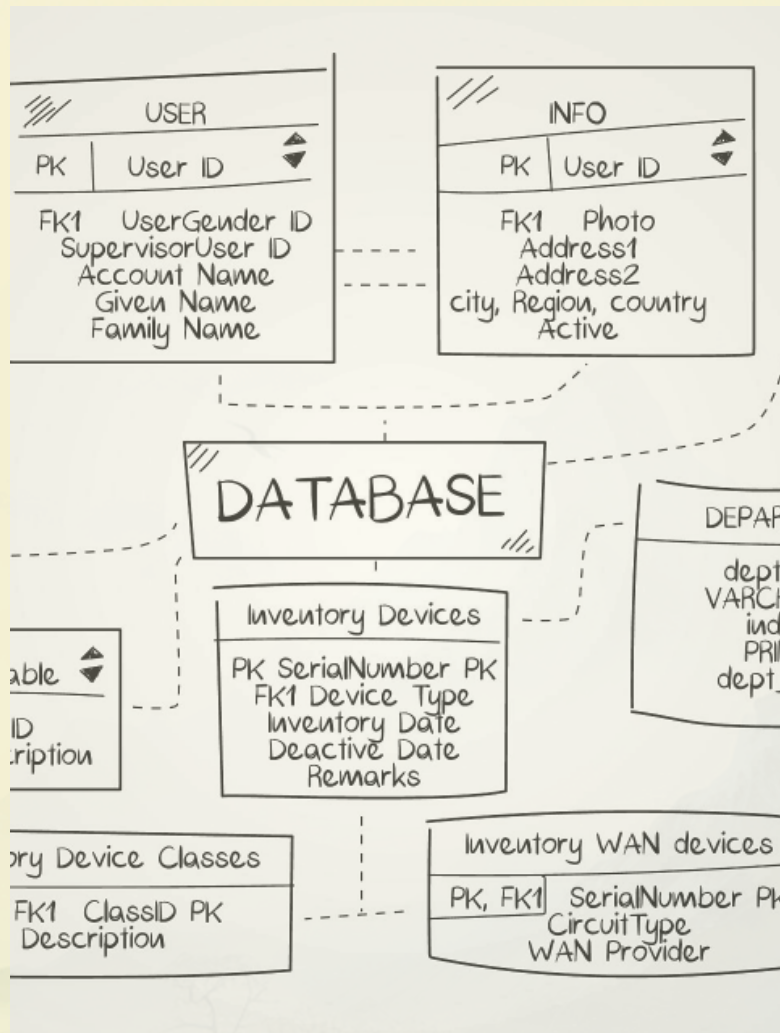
USER

PK | User ID

FK1 UserGender ID
SupervisorUser ID
Account Name
Given Name
Family Name

INFO

PK | User ID

FK1 Photo
Address1
Address2
city, Region, country
Active

DATABASE

DEPAR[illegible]

dept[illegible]
VARC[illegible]
ind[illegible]
PRI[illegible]
dept_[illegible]

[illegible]able

ID
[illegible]ription

Inventory Devices

PK SerialNumber PK
FK1 Device Type
Inventory Date
Deactive Date
Remarks

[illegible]ory Device Classes

FK1 ClassID PK
Description

Inventory WAN devices

PK, FK1 | SerialNumber P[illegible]
CircuitType
WAN Provider